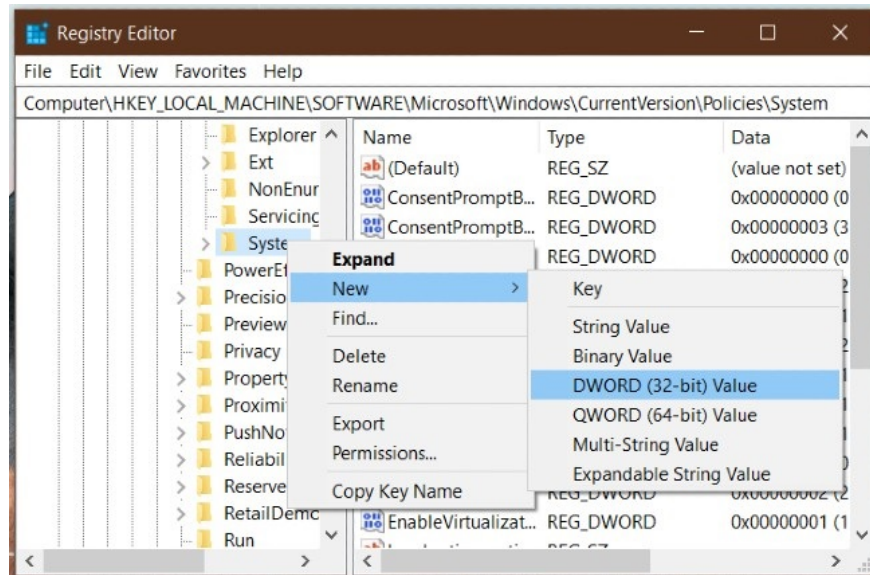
Registry Editor

File Edit View Favorites Help

Computer\HKEY_LOCAL_MACHINE\SOFTWARE\Microsoft\Windows\CurrentVersion\Policies\System

Explorer
Ext
NonEnur
Servicing
Syste
PowerEf
Precisio
Preview
Privacy
Property
Proximit
PushNo
Reliabil
Reserve
RetailDemo
Run

| Name | Type | Data |
|---|---|---|
| (Default) | REG_SZ | (value not set) |
| ConsentPromptB... | REG_DWORD | 0x00000000 (0 |
| ConsentPromptB... | REG_DWORD | 0x00000003 (3 |
| | REG_DWORD | 0x00000000 (0 |
| | REG_DWORD | 0x00000002 (2 |
| EnableVirtualizat... | REG_DWORD | 0x00000001 (1 |

Expand
New
Find...
Delete
Rename
Export
Permissions...
Copy Key Name

Key
String Value
Binary Value
DWORD (32-bit) Value
QWORD (64-bit) Value
Multi-String Value
Expandable String Value